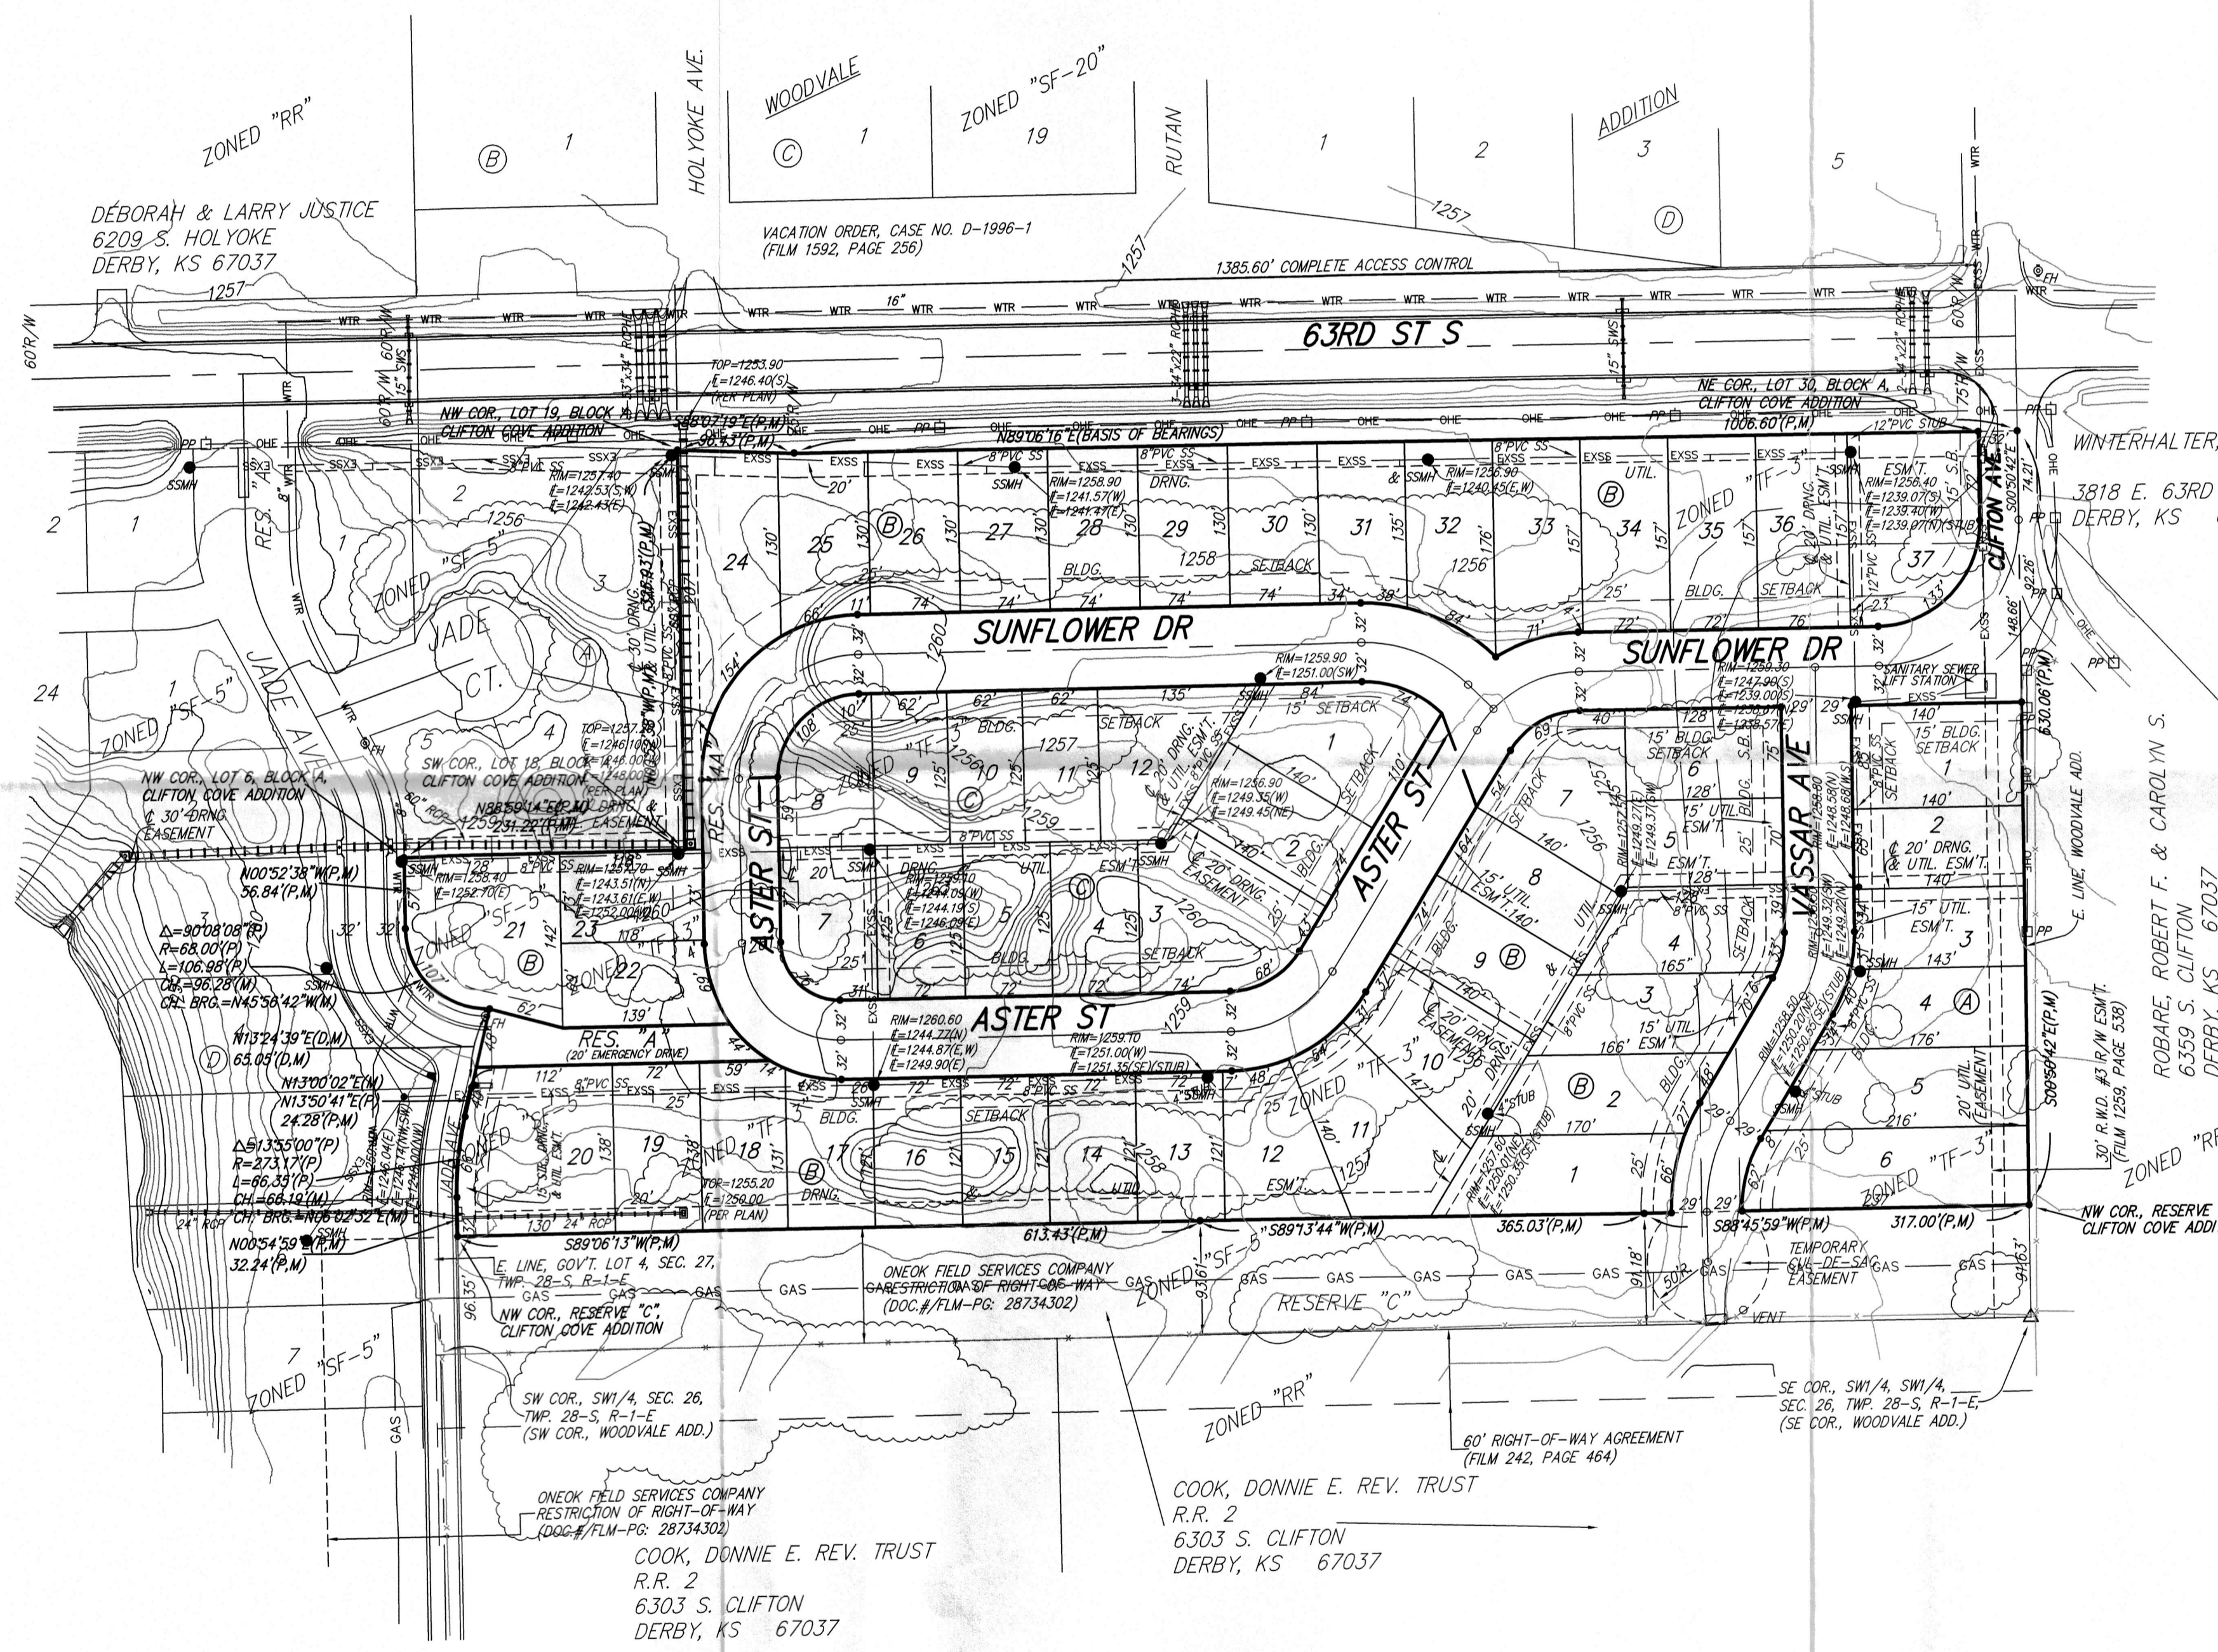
ZONED "RR"

Ⓑ 1

HOLYOKE AVE.

WOODVALE

Ⓒ 1

ZONED "SF-20"

19

RUTAN

1

2

ADDITION

3

5

Ⓓ

DEBORAH & LARRY JUSTICE
6209 S. HOLYOKE
DERBY, KS 67037

VACATION ORDER, CASE NO. D-1996-1
(FILM 1592, PAGE 256)

1257

1385.60' COMPLETE ACCESS CONTROL

16" WTR

63RD ST S

60'R/W

15" SWS

TOP=1253.90
ℓ=1246.40(S)
(PER PLAN)

NW COR., LOT 19, BLOCK A,
CLIFTON COVE ADDITION

S88°07'19"E(P,M)
90.43'(P,M)

N89°06'16"E(BASIS OF BEARINGS)

NE COR., LOT 30, BLOCK A,
CLIFTON COVE ADDITION

1006.60'(P,M)

12"PVC STUB

WINTERHALTER,

3818 E. 63RD
DERBY, KS

CLIFTON AVE

S00°50'42"E

RIM=1257.40
ℓ=1242.53(S,W)
ℓ=1242.43(E)

RIM=1258.90
ℓ=1241.57(W)
ℓ=1241.47(E)

RIM=1256.90
ℓ=1240.45(E,W)

RIM=1256.40
ℓ=1239.07(S)
ℓ=1239.40(W)
ℓ=1239.07(N)(STUB)

24 25 26 27 28 29 30 31 32 33 34 35 36 37

Ⓑ

ZONED "TF-3"

BLDG. SETBACK

SUNFLOWER DR

SUNFLOWER DR

RIM=1259.90
ℓ=1251.00(SW)

RIM=1259.30
ℓ=1247.90(S)
ℓ=1239.00(S)

SANITARY SEWER
LIFT STATION

ZONED "SF-5"

JADE CT.

JADE AVE

RES. "A"

ZONED "SF-5"

SW COR., LOT 18, BLOCK A,
CLIFTON COVE ADDITION

TOP=1257.15
ℓ=1246.10(N)
ℓ=1246.00(E)
ℓ=1248.00(S)
(PER PLAN)

NW COR., LOT 6, BLOCK A,
CLIFTON COVE ADDITION

℄ 30' DRNG.
EASEMENT

N88°59'14"E(P,M)
231.22'(P,M)

RIM=1258.40
ℓ=1252.70(E)

RIM=1257.70
ℓ=1243.51(N)
ℓ=1243.61(E,W)
ℓ=1252.00(W)

N00°52'38"W(P,M)
56.84'(P,M)

Δ=90°08'08"(P)
R=68.00'(P)
L=106.98'(P)
CH=96.28'(M)
CH. BRG.=N45°56'42"W(M)

N13°24'39"E(D,M)
65.05'(D,M)

N13°00'02"E(M)
N13°50'41"E(P)
24.28'(P,M)

Δ=13°55'00"(P)
R=273.17'(P)
L=66.33'(P)
CH.=66.19'(M)
CH. BRG.=N06°02'32"E(M)

N00°54'59"E(P,M)
32.24'(P,M)

ASTER ST

ASTER ST

ASTER ST

ZONED "TF-3"

Ⓒ

RIM=1256.90
ℓ=1249.35(W)
ℓ=1249.45(NE)

℄ 20' DRNG.
& UTIL. ESM'T.

℄ 20' DRNG.
EASEMENT

RIM=1260.60
ℓ=1244.77(N)
ℓ=1244.87(E,W)
ℓ=1249.90(E)

RIM=1259.10
ℓ=1251.00(W)
ℓ=1251.35(SE)(STUB)

RES. "A"
(20' EMERGENCY DRIVE)

VASSAR AVE

15' BLDG. SETBACK

15' UTIL. ESM'T.

℄ 20' DRNG.
& UTIL. ESM'T.

RIM=1257.65
ℓ=1249.27(E)
ℓ=1249.37(SW)

RIM=1256.60
ℓ=1248.58(N)
ℓ=1248.68(W,S)

RIM=1257.60
ℓ=1250.00(NE)
ℓ=1250.35(SE)(STUB)

RIM=1258.50
ℓ=1250.20(NE)
ℓ=1250.55(SE)(STUB)

RIM=1259.32(SW)
ℓ=1249.22(N)

4" STUB

20' UTIL. EASEMENT

E. LINE, WOODVALE ADD.

630.06'(P,M)

S00°50'42"E(P,M)

30' R.W.D. #3 R/W ESM'T.
(FILM 1259, PAGE 538)

ROBARE, ROBERT F. & CAROLYN S.
6359 S. CLIFTON
DERBY, KS 67037

ZONED "RR"

NW COR., RESERVE
CLIFTON COVE ADDI

1 2 3 4 5 6 7 8 9 10 11 12 13 14 15 16 17 18 19 20 21 22 23

Ⓐ

ZONED "TF-3"

TOP=1255.20
ℓ=1250.00
(PER PLAN)

613.43'(P,M)

S89°13'44"W(P,M)

365.03'(P,M)

S88°45'59"W(P,M)

317.00'(P,M)

S89°06'13"W(P,M)

E. LINE, GOV'T. LOT 4, SEC. 27,
TWP. 28-S, R-1-E

NW COR., RESERVE "C",
CLIFTON COVE ADDITION

ONEOK FIELD SERVICES COMPANY
RESTRICTION OF RIGHT-OF-WAY
(DOC.#/FLM-PG: 28734302)

ZONED "SF-5"

RESERVE "C"

TEMPORARY
CUL-DE-SAC
EASEMENT

VENT

GAS

ZONED "SF-5"

7

SW COR., SW1/4, SEC. 26,
TWP. 28-S, R-1-E
(SW COR., WOODVALE ADD.)

ZONED "RR"

60' RIGHT-OF-WAY AGREEMENT
(FILM 242, PAGE 464)

SE COR., SW1/4, SW1/4,
SEC. 26, TWP. 28-S, R-1-E,
(SE COR., WOODVALE ADD.)

ONEOK FIELD SERVICES COMPANY
RESTRICTION OF RIGHT-OF-WAY
(DOC.#/FLM-PG: 28734302)

COOK, DONNIE E. REV. TRUST
R.R. 2
6303 S. CLIFTON
DERBY, KS 67037

COOK, DONNIE E. REV. TRUST
R.R. 2
6303 S. CLIFTON
DERBY, KS 67037